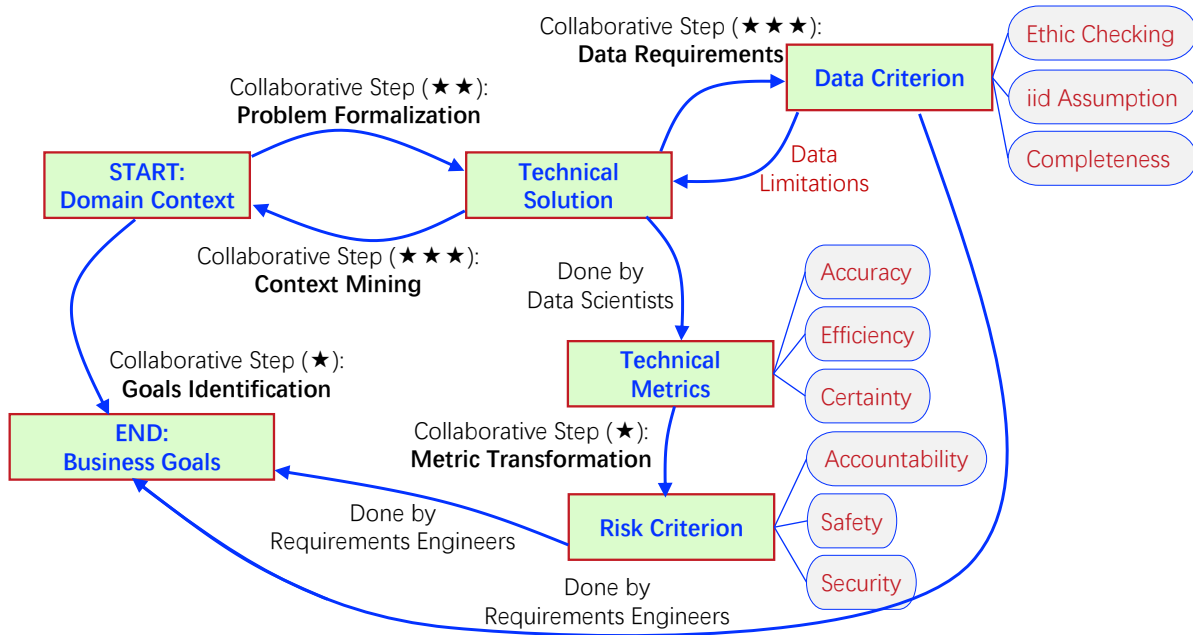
Collaborative Step (★★★):
Data Requirements

Data Criterion

Ethic Checking

iid Assumption

Completeness

Collaborative Step (★★):
Problem Formalization

START:
Domain Context

Technical Solution

Data Limitations

Collaborative Step (★★★):
Context Mining

Done by
Data Scientists

Accuracy

Efficiency

Certainty

Collaborative Step (★):
Goals Identification

Technical Metrics

END:
Business Goals

Collaborative Step (★):
Metric Transformation

Accountability

Safety

Security

Done by
Requirements Engineers

Risk Criterion

Done by
Requirements Engineers